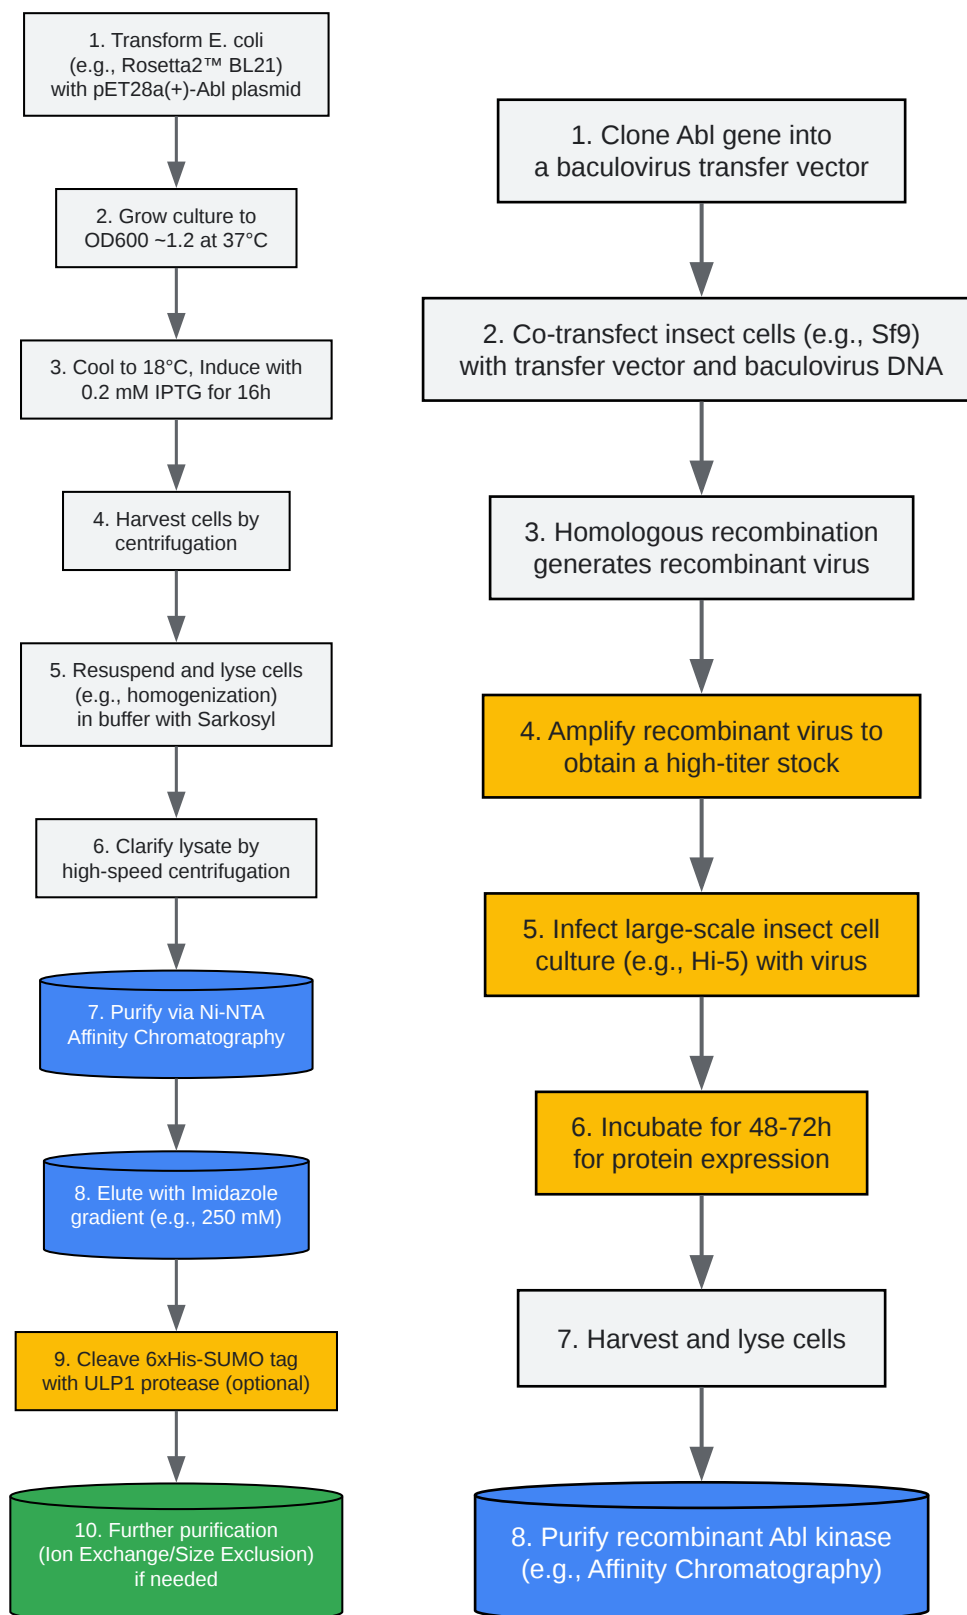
1. Transform E. coli (e.g., Rosetta2™ BL21) with pET28a(+)-Abl plasmid

2. Grow culture to OD600 ~1.2 at 37°C

3. Cool to 18°C, Induce with 0.2 mM IPTG for 16h

4. Harvest cells by centrifugation

5. Resuspend and lyse cells (e.g., homogenization) in buffer with Sarkosyl

6. Clarify lysate by high-speed centrifugation

7. Purify via Ni-NTA Affinity Chromatography

8. Elute with Imidazole gradient (e.g., 250 mM)

9. Cleave 6xHis-SUMO tag with ULP1 protease (optional)

10. Further purification (Ion Exchange/Size Exclusion) if needed

1. Clone Abl gene into a baculovirus transfer vector

2. Co-transfect insect cells (e.g., Sf9) with transfer vector and baculovirus DNA

3. Homologous recombination generates recombinant virus

4. Amplify recombinant virus to obtain a high-titer stock

5. Infect large-scale insect cell culture (e.g., Hi-5) with virus

6. Incubate for 48-72h for protein expression

7. Harvest and lyse cells

8. Purify recombinant Abl kinase (e.g., Affinity Chromatography)